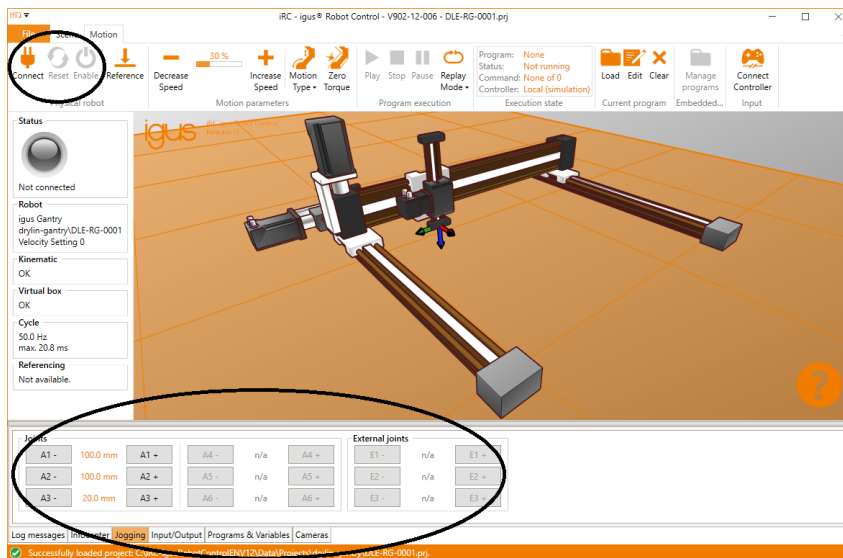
iRC - igus® Robot Control - V902-12-006 - DLE-RG-0001.prj

File | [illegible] | Motion

Connect | Reset | Enable | Reference
Physical robot

Decrease Speed | 30 % | Increase Speed | Motion Type | Zero Torque
Motion parameters

Play | Stop | Pause | Replay Mode
Program execution

Program: None
Status: Not running
Command: None of 0
Controller: Local (simulation)
Execution state

Load | Edit | Clear
Current program

Manage programs
Embedded...

Connect Controller
Input

Status
Not connected

Robot
igus Gantry
drylin-gantry\DLE-RG-0001
Velocity Setting 0

Kinematic
OK

Virtual box
OK

Cycle
50.0 Hz
max. 20.8 ms

Referencing
Not available.

igus

Joints
| | | | | | | |
|---|---|---|---|---|---|---|
| A1 - | 100.0 mm | A1 + | A4 - | n/a | A4 + |
| A2 - | 100.0 mm | A2 + | A5 - | n/a | A5 + |
| A3 - | 20.0 mm | A3 + | A6 - | n/a | A6 + |

External joints
| | | |
|---|---|---|
| E1 - | n/a | E1 + |
| E2 - | n/a | E2 + |
| E3 - | n/a | E3 + |

Log messages | Infocenter | Jogging | Input/Output | Programs & Variables | Cameras

Successfully loaded project: C:\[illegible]RobotControlENV12\Data\Projects\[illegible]\DLE-RG-0001.prj.